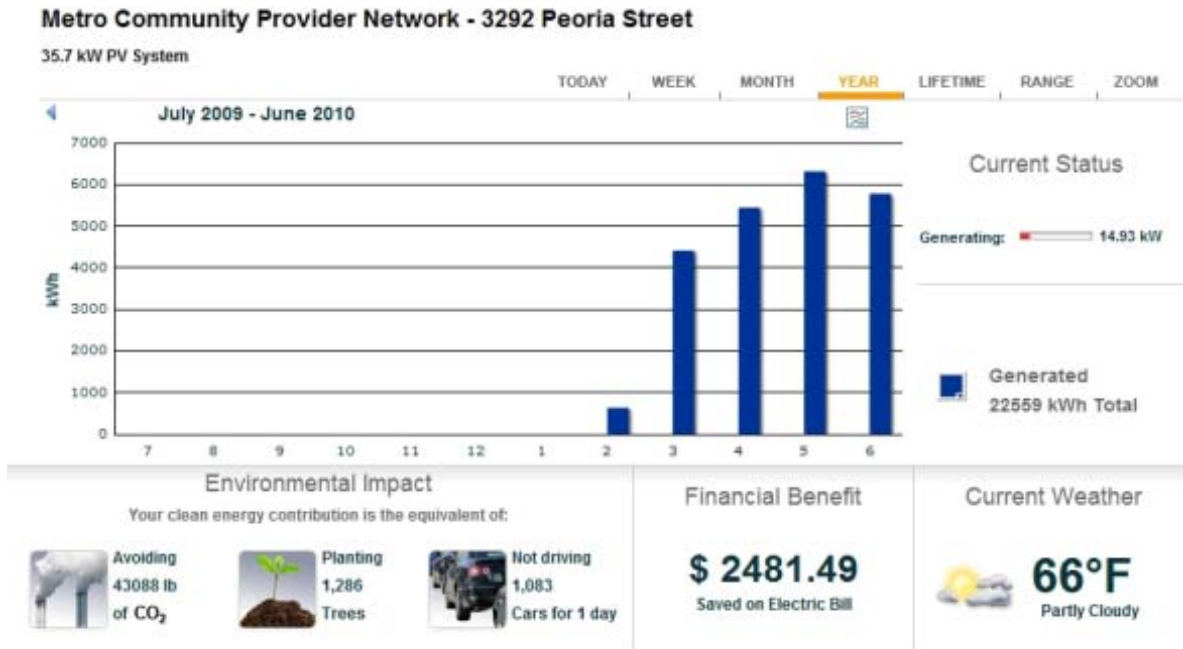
Metro Community Provider Network - 3292 Peoria Street

35.7 kW PV System

TODAY WEEK MONTH YEAR LIFETIME RANGE ZOOM

July 2009 - June 2010

7000
6000
5000
4000
3000
2000
1000
0

kWh

7 8 9 10 11 12 1 2 3 4 5 6

Current Status

Generating: 14.93 kW

Generated
22559 kWh Total

Environmental Impact

Your clean energy contribution is the equivalent of:

Avoiding
43088 lb
of $CO_2$

Planting
1,286
Trees

Not driving
1,083
Cars for 1 day

Financial Benefit

$ 2481.49

Saved on Electric Bill

Current Weather

66°F

Partly Cloudy